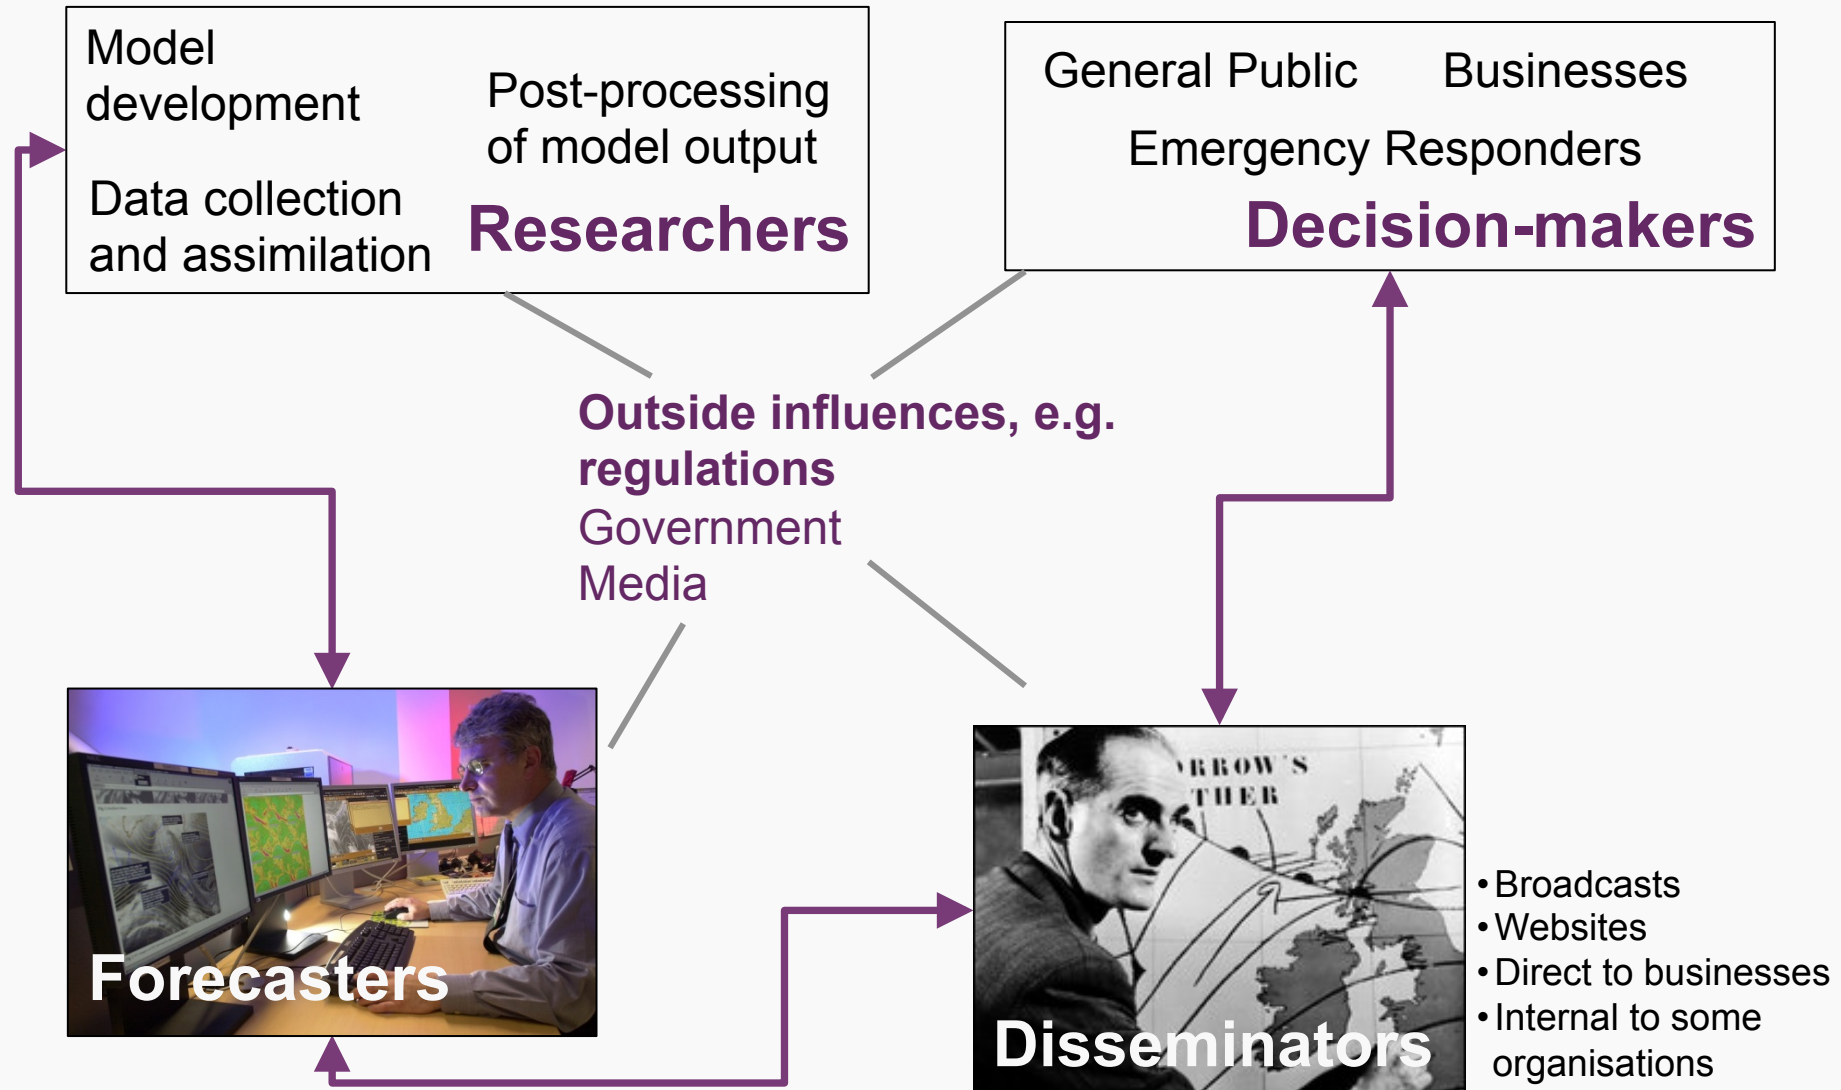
Model development

Post-processing of model output

Data collection and assimilation

Researchers

General Public

Businesses

Emergency Responders

Decision-makers

Outside influences, e.g. regulations
Government
Media

Forecasters

RROW'S
THER

Disseminators

• Broadcasts
• Websites
• Direct to businesses
• Internal to some organisations